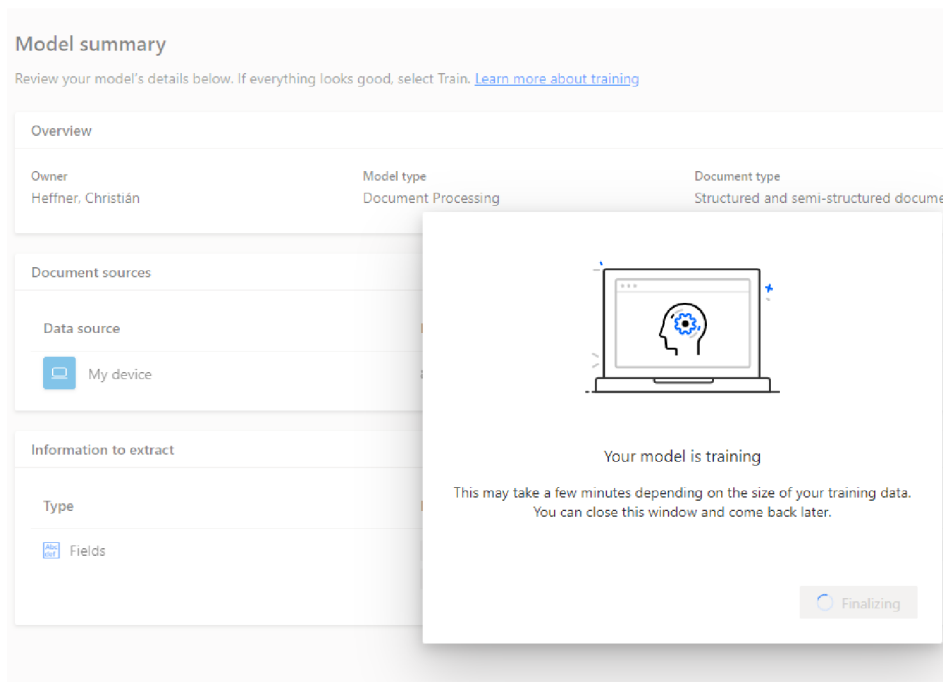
Model summary

Review your model's details below. If everything looks good, select Train. Learn more about training

Overview

Owner
Heffner, Christián

Model type
Document Processing

Document type
Structured and semi-structured docume

Document sources

Data source

My device

Information to extract

Type

Fields

Your model is training

This may take a few minutes depending on the size of your training data. You can close this window and come back later.

Finalizing